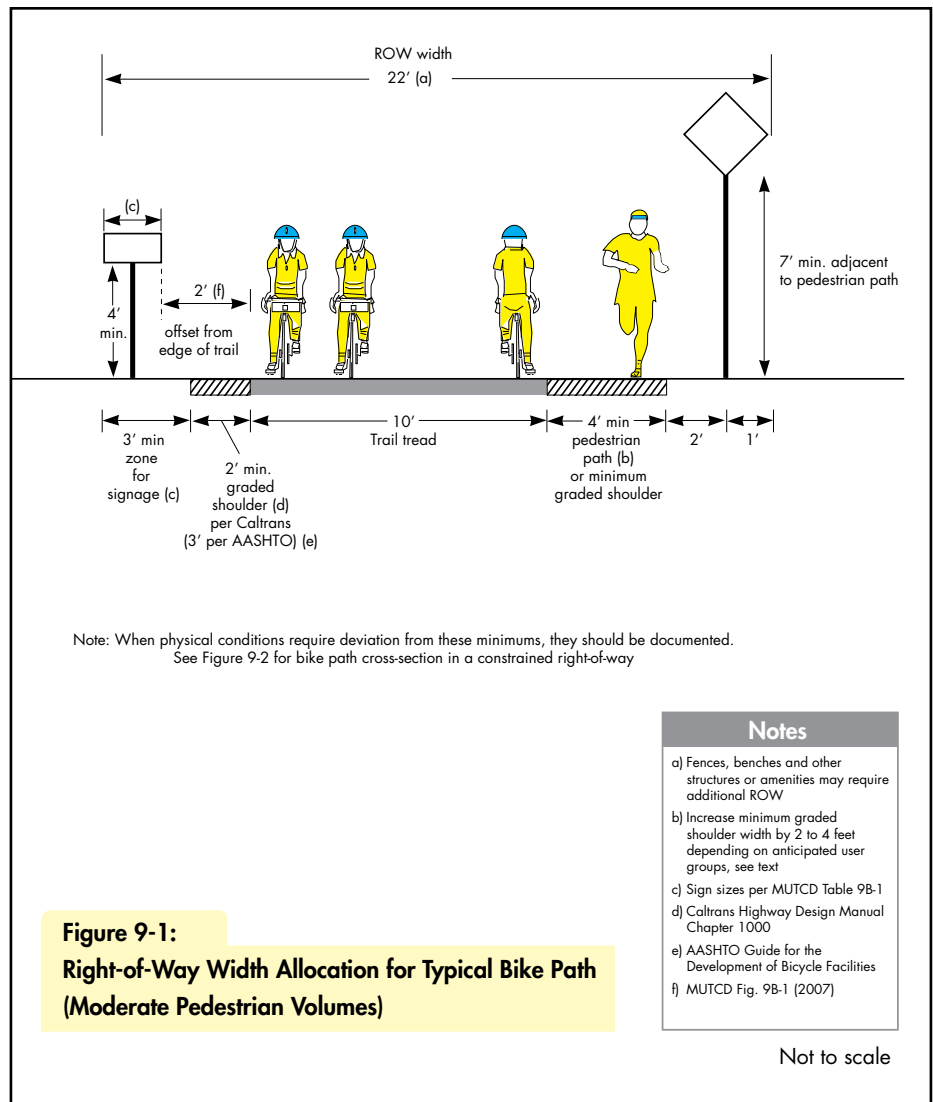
ROW width
22′ (a)

(c)

4′ min.

2′ (f)
offset from edge of trail

7′ min. adjacent to pedestrian path

3′ min zone for signage (c)

2′ min. graded shoulder (d) per Caltrans (3′ per AASHTO) (e)

10′
Trail tread

4′ min pedestrian path (b) or minimum graded shoulder

2′

1′

Note: When physical conditions require deviation from these minimums, they should be documented. See Figure 9-2 for bike path cross-section in a constrained right-of-way

Notes
a) Fences, benches and other structures or amenities may require additional ROW
b) Increase minimum graded shoulder width by 2 to 4 feet depending on anticipated user groups, see text
c) Sign sizes per MUTCD Table 9B-1
d) Caltrans Highway Design Manual Chapter 1000
e) AASHTO Guide for the Development of Bicycle Facilities
f) MUTCD Fig. 9B-1 (2007)

Figure 9-1:
Right-of-Way Width Allocation for Typical Bike Path (Moderate Pedestrian Volumes)

Not to scale